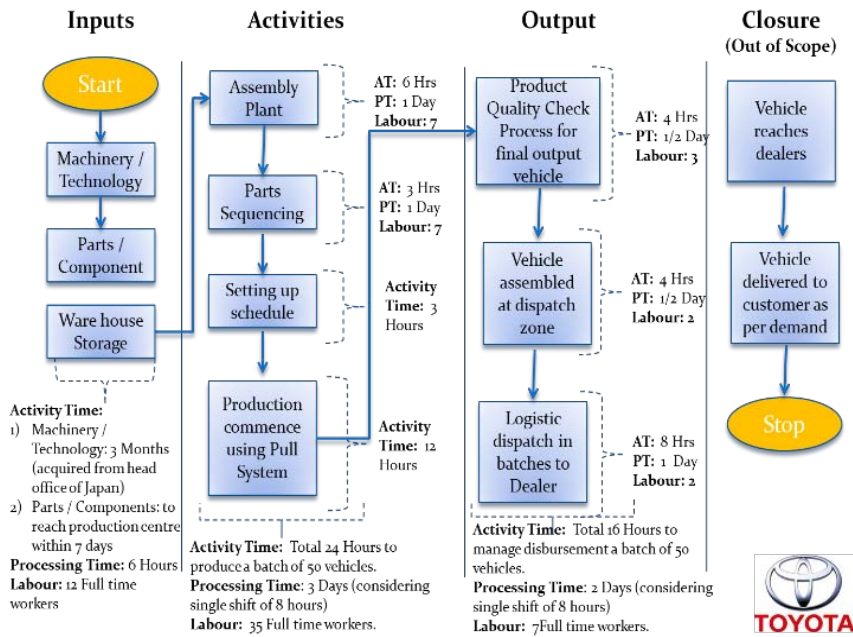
Inputs

Activities

Output

Closure
(Out of Scope)

Start

Machinery / Technology

Parts / Component

Ware house Storage

Activity Time:
1) Machinery / Technology: 3 Months (acquired from head office of Japan)
2) Parts / Components: to reach production centre within 7 days
Processing Time: 6 Hours
Labour: 12 Full time workers

Assembly Plant

AT: 6 Hrs
PT: 1 Day
Labour: 7

Parts Sequencing

AT: 3 Hrs
PT: 1 Day
Labour: 7

Setting up schedule

Activity Time: 3 Hours

Production commence using Pull System

Activity Time: 12 Hours

Activity Time: Total 24 Hours to produce a batch of 50 vehicles.
Processing Time: 3 Days (considering single shift of 8 hours)
Labour: 35 Full time workers.

Product Quality Check Process for final output vehicle

AT: 4 Hrs
PT: 1/2 Day
Labour: 3

Vehicle assembled at dispatch zone

AT: 4 Hrs
PT: 1/2 Day
Labour: 2

Logistic dispatch in batches to Dealer

AT: 8 Hrs
PT: 1 Day
Labour: 2

Activity Time: Total 16 Hours to manage disbursement a batch of 50 vehicles.
Processing Time: 2 Days (considering single shift of 8 hours)
Labour: 7Full time workers.

Vehicle reaches dealers

Vehicle delivered to customer as per demand

Stop

TOYOTA